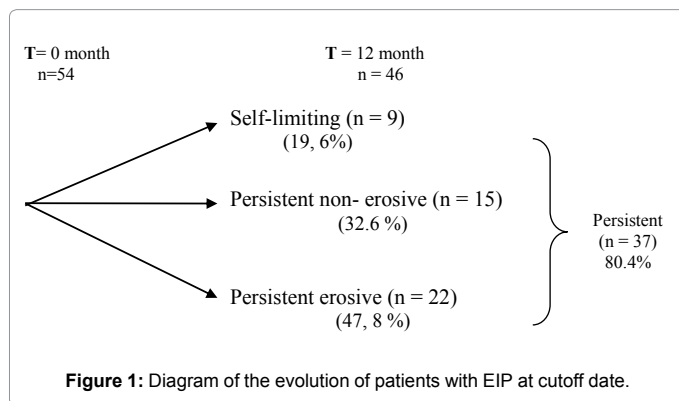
**T**= 0 month
n=54

**T** = 12 month
n = 46

Self-limiting (n = 9)
(19, 6%)

Persistent non- erosive (n = 15)
(32.6 %)

Persistent erosive (n = 22)
(47, 8 %)

Persistent
(n = 37)
80.4%

**Figure 1:** Diagram of the evolution of patients with EIP at cutoff date.